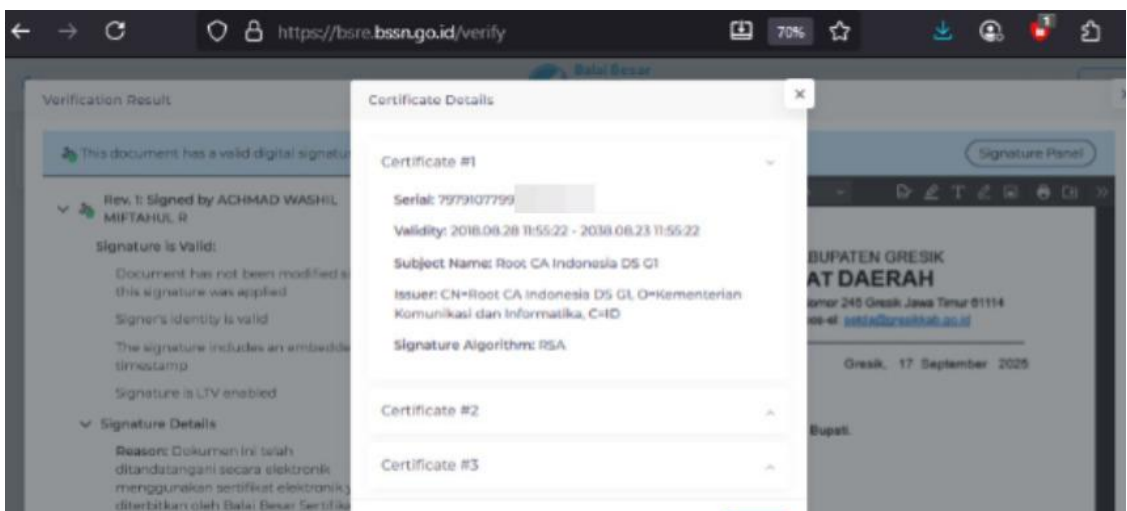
https://bsre.bssn.go.id/verify

70%

Balai Besar

Verification Result

This document has a valid digital signatu

Signature Panel

Rev. 1: Signed by ACHMAD WASHIL MIFTAHUL R

Signature is Valid:

Document has not been modified s this signature was applied

Signer's identity is valid

The signature includes an embedde timestamp

Signature is LTV enabled

Signature Details

Reason: Dokumen ini telah ditandatangani secara elektronik menggunakan sertifikat elektronik y diterbitkan oleh Balai Besar Sertifika

Certificate Details

Certificate #1

Serial: 7979107799 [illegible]

Validity: 2018.08.28 11:55:22 - 2038.08.23 11:55:22

Subject Name: Root CA Indonesia DS G1

Issuer: CN=Root CA Indonesia DS G1, O=Kementerian Komunikasi dan Informatika, C=ID

Signature Algorithm: RSA

Certificate #2

Certificate #3

BUPATEN GRESIK
AT DAERAH
omor 245 Gresik Jawa Timur 61114
os-el: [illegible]

Gresik, 17 September 2025

Bupati.